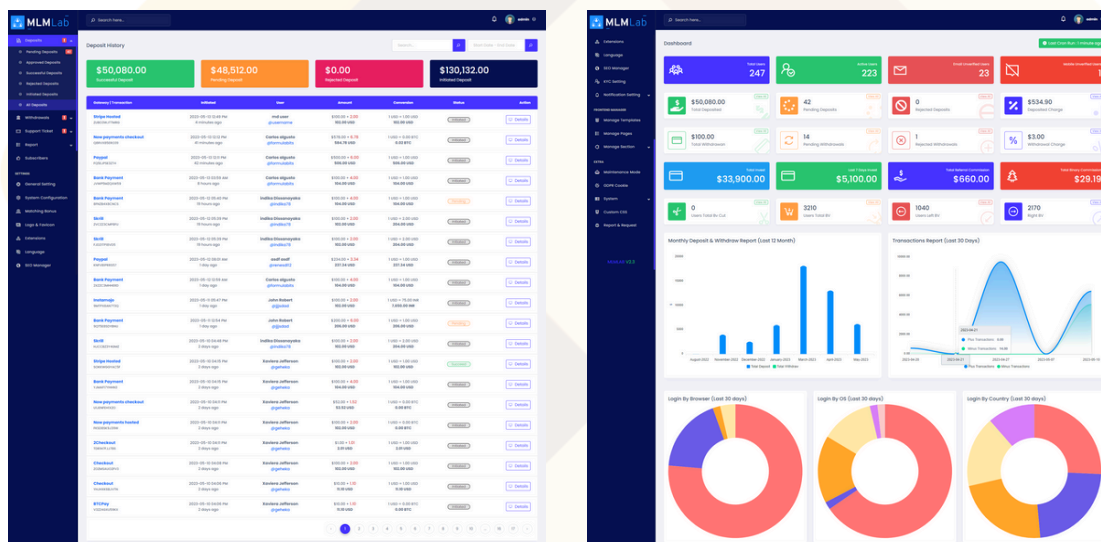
MLMLab

Search here...

admin

Deposits
Pending Deposits
Approved Deposits
Successful Deposits
Rejected Deposits
Initiated Deposits
All Deposits
Withdrawals
Support Ticket
Report
Subscribers

General Setting
System Configuration
Matching Bonus
Logo & Favicon
Extensions
Language
SEO Manager

Deposit History

$50,080.00
Successful Deposit

$48,512.00
Pending Deposit

$0.00
Rejected Deposit

$130,132.00
Initiated Deposit

| Gateway \| Transaction | Initiated | User | Amount | Conversion | Status | Action |
|---|---|---|---|---|---|---|
| Stripe Hosted | 2023-05-12 12:49 PM | mal user | $100.00 + 2.00 | 1 USD = 1.00 USD | Initiated | Details |
| Now payments checkout | 2023-05-12 12:12 PM | Carlos algusto | $578.00 + 0.78 | 1 USD = 0.00 BTC | Initiated | Details |
| Paypal | 2023-05-12 12:11 PM | Carlos algusto | $100.00 + 2.00 | 1 USD = 1.00 USD | Initiated | Details |
| Bank Payment | 2023-05-12 03:59 AM | Carlos algusto | $100.00 + 4.00 | 1 USD = 1.00 USD | Initiated | Details |
| Bank Payment | 2023-05-11 05:49 PM | Indika Dissanayaka | $100.00 + 4.00 | 1 USD = 1.00 USD | Pending | Details |
| Skrill | 2023-05-11 05:39 PM | Indika Dissanayaka | $100.00 + 2.00 | 1 USD = 2.00 USD | Initiated | Details |
| Skrill | 2023-05-11 05:39 PM | Indika Dissanayaka | $100.00 + 2.00 | 1 USD = 2.00 USD | Initiated | Details |
| Paypal | 2023-05-10 08:01 AM | asdf asdf | $234.00 + 3.34 | 1 USD = 1.00 USD | Initiated | Details |
| Bank Payment | 2023-05-10 02:09 AM | Carlos algusto | $100.00 + 4.00 | 1 USD = 1.00 USD | Initiated | Details |
| Instamojo | 2023-05-11 08:47 PM | John Robert | $100.00 + 2.00 | 1 USD = 75.00 INR | Initiated | Details |
| Bank Payment | 2023-05-11 11:34 PM | John Robert | $200.00 + 8.00 | 1 USD = 1.00 USD | Pending | Details |
| Skrill | 2023-05-10 04:48 PM | Indika Dissanayaka | $100.00 + 2.00 | 1 USD = 2.00 USD | Initiated | Details |
| Stripe Hosted | 2023-05-10 04:15 PM | Xaviera Jefferson | $100.00 + 2.00 | 1 USD = 1.00 USD | Succeed | Details |
| Bank Payment | 2023-05-10 04:15 PM | Xaviera Jefferson | $100.00 + 4.00 | 1 USD = 1.00 USD | Initiated | Details |
| Now payments checkout | 2023-05-10 04:02 PM | Xaviera Jefferson | $100.00 + 2.00 | 1 USD = 0.00 BTC | Initiated | Details |
| Now payments hosted | 2023-05-10 04:02 PM | Xaviera Jefferson | $50.00 + 1.52 | 1 USD = 0.00 BTC | Initiated | Details |
| 2Checkout | 2023-05-10 04:01 PM | Xaviera Jefferson | $1.00 + 1.01 | 1 USD = 1.00 USD | Initiated | Details |
| Checkout | 2023-05-10 04:00 PM | Xaviera Jefferson | $100.00 + 2.00 | 1 USD = 1.00 USD | Initiated | Details |
| Checkout | 2023-05-10 04:00 PM | Xaviera Jefferson | $100.00 + 2.00 | 1 USD = 1.00 USD | Initiated | Details |
| BTCPay | 2023-05-10 04:00 PM | Xaviera Jefferson | $10.00 + 1.10 | 1 USD = 0.00 BTC | Initiated | Details |

1 2 3 4 5 6 7 8 9 10 ... 16 17

MLMLab

Search here...

admin

Extensions
Language
SEO Manager
KYC Setting
Notification Setting
Manage Templates
Manage Pages
Manage Section
Maintenance Mode
GDPR Cookie
System
Custom CSS
Report & Request

Dashboard

Total Users 247
Active Users 223
Email Unverified Users 23
Mobile Unverified Users

$50,080.00 Total Deposited
42 Pending Deposits
0 Rejected Deposits
$534.90 Deposited Charge

$100.00 Total Withdrawan
14 Pending Withdrawals
1 Rejected Withdrawals
$3.00 Withdrawal Charge

Total Invest $33,900.00
Last 7 Days Invest $5,100.00
Total Referral Commission $660.00
Total Binary Commission $29.1

0 Users Total Bv Cut
3210 Users Total BV
1040 Users Left BV
2170 Right BV

Monthly Deposit & Withdraw Report (Last 12 Month)
Total Deposit Total Withdraw

Transactions Report (Last 30 Days)
Plus Transactions Minus Transactions

Login By Browser (Last 30 days)
Login By OS (Last 30 days)
Login By Country (Last 30 days)